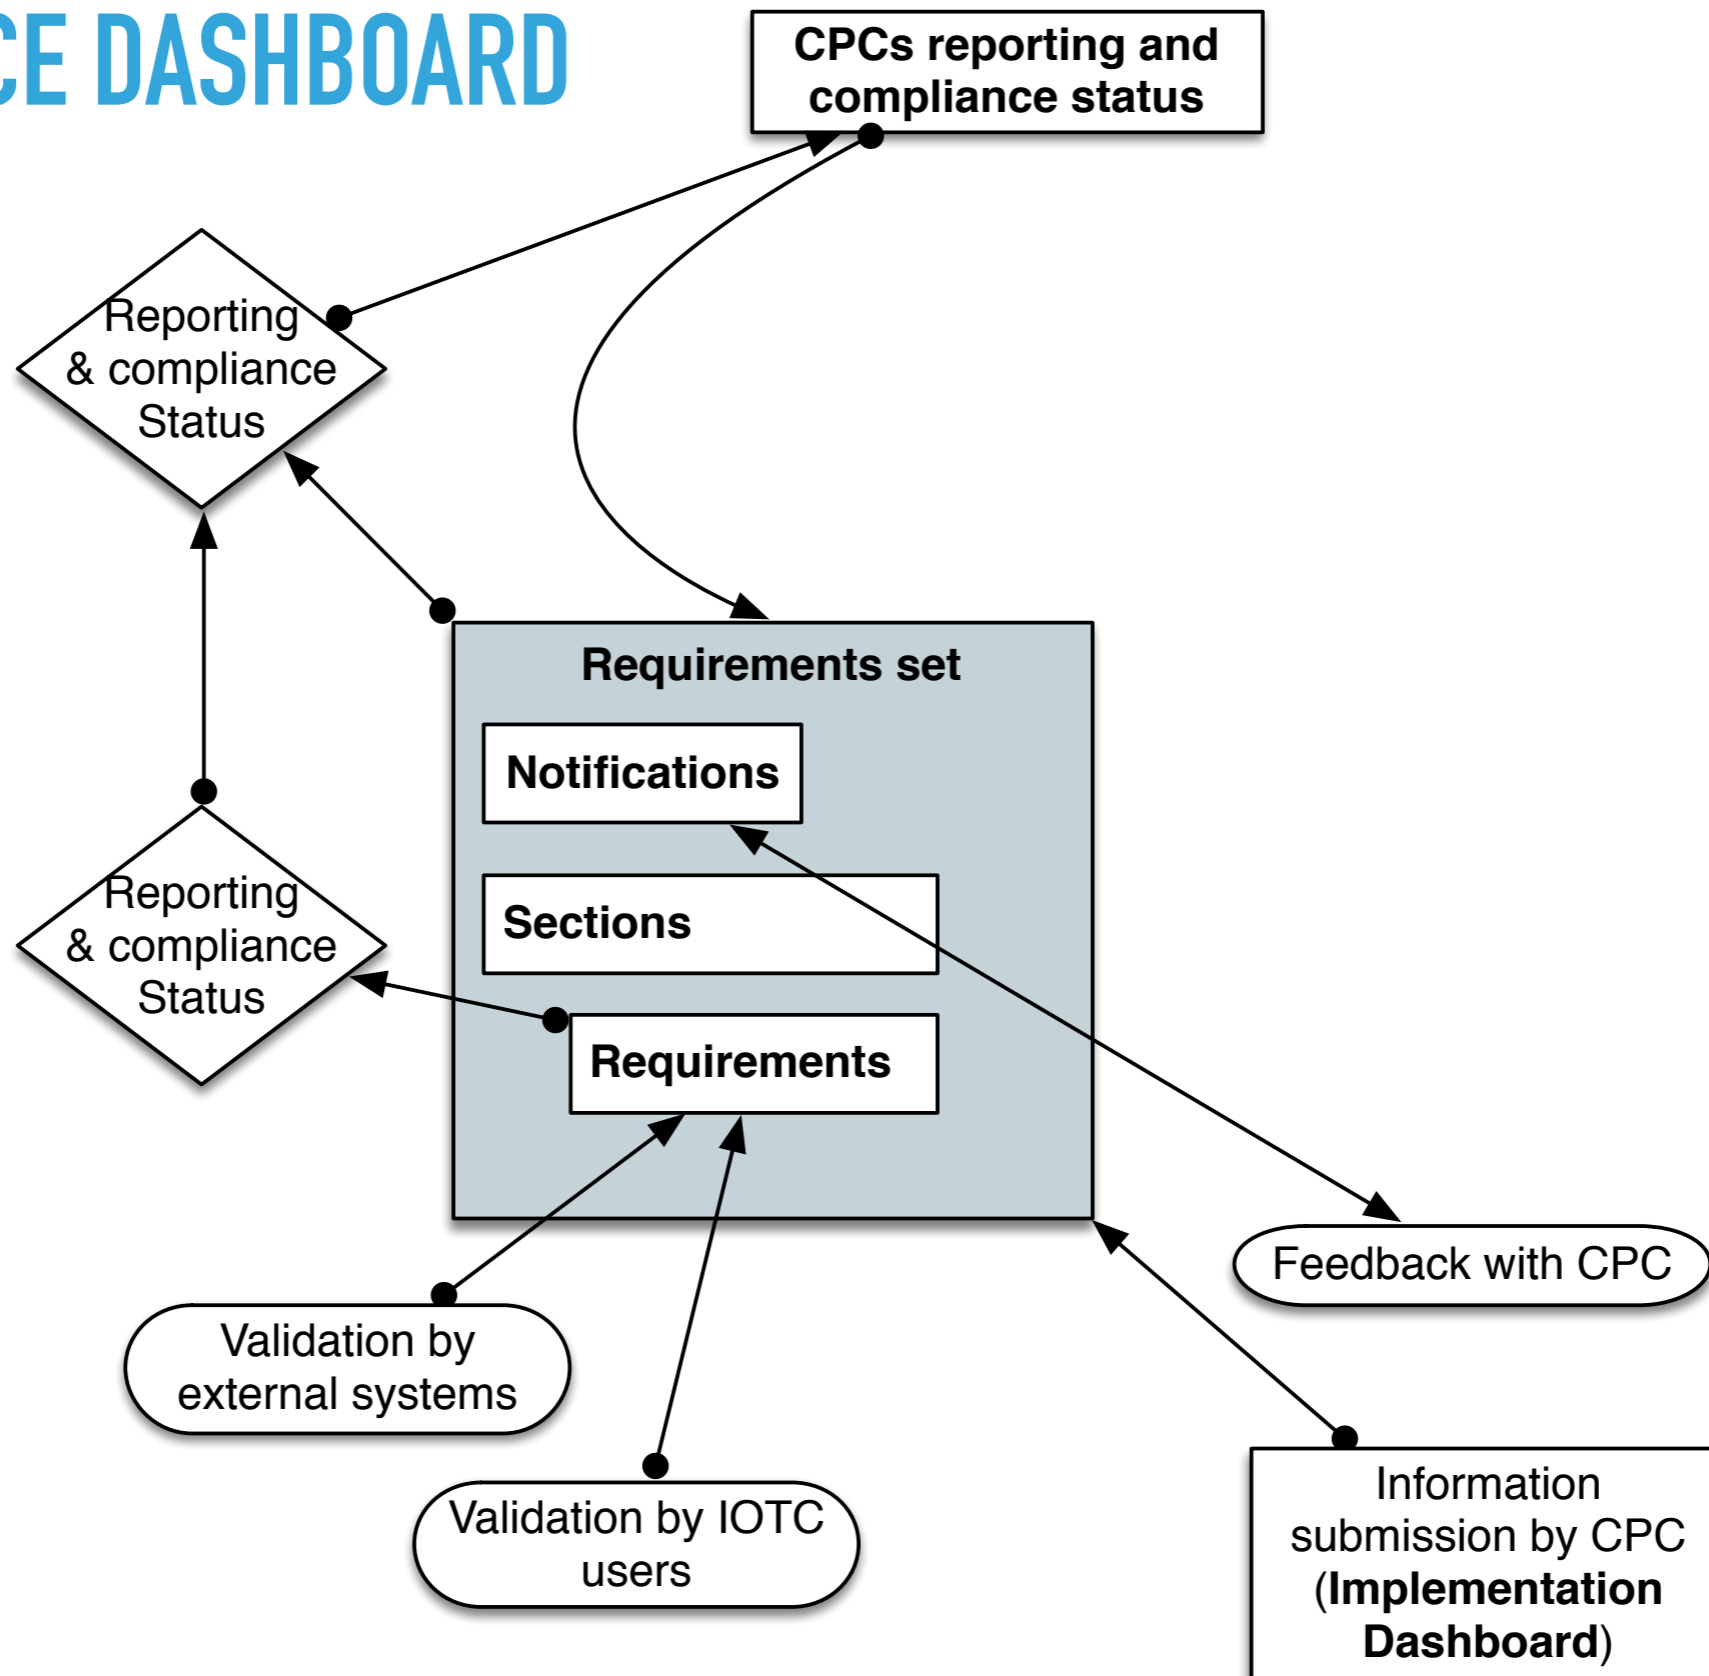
CE DASHBOARD

CPCs reporting and compliance status

Reporting & compliance Status

Requirements set

Notifications

Sections

Requirements

Reporting & compliance Status

Feedback with CPC

Validation by external systems

Validation by IOTC users

Information submission by CPC (Implementation Dashboard)